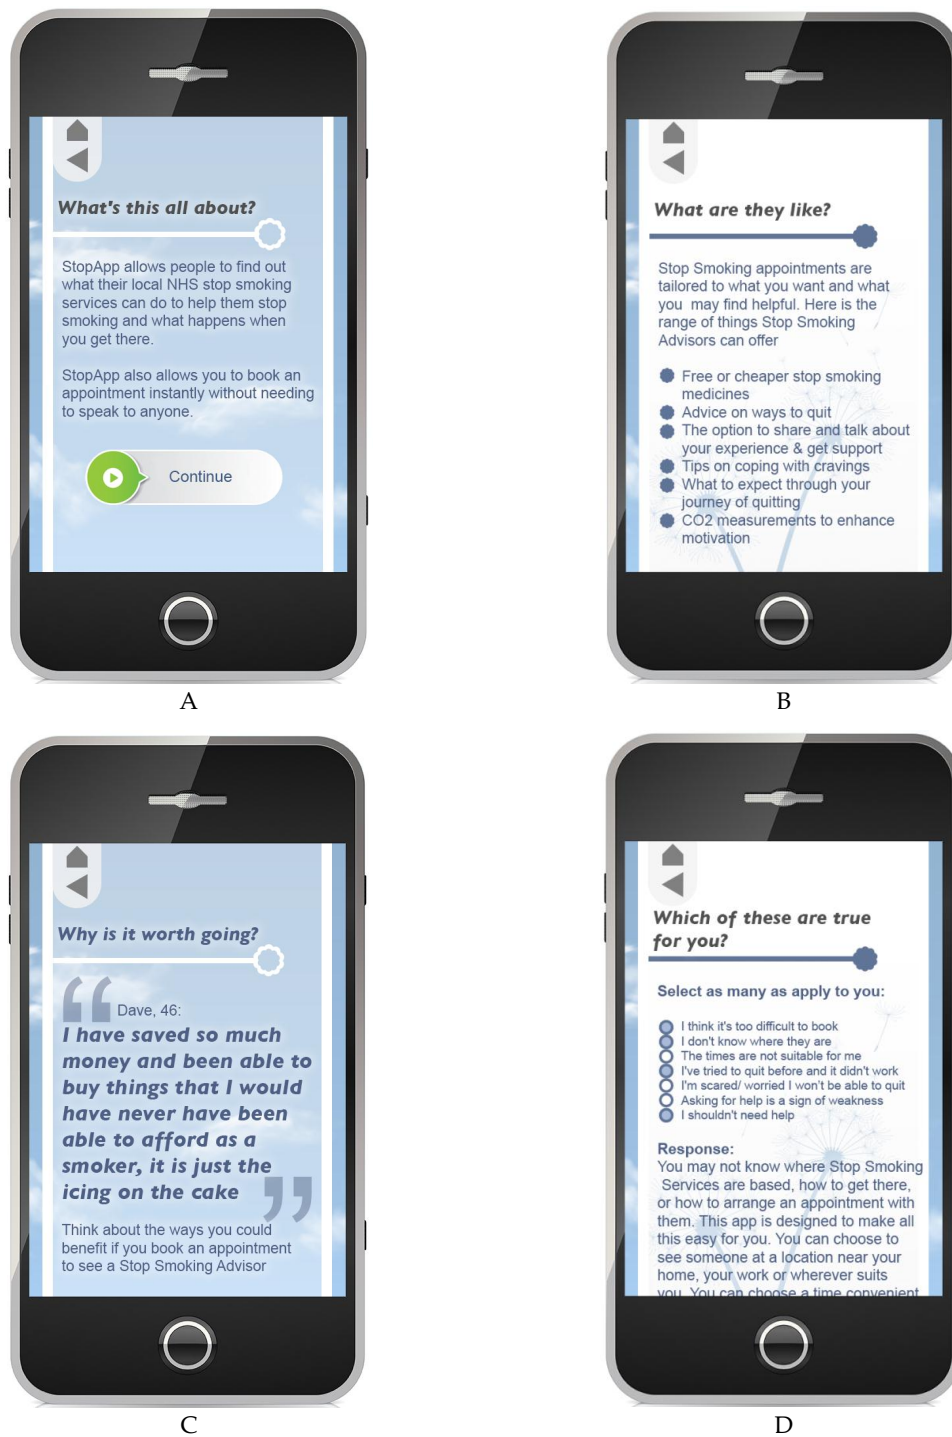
What's this all about?

StopApp allows people to find out what their local NHS stop smoking services can do to help them stop smoking and what happens when you get there.

StopApp also allows you to book an appointment instantly without needing to speak to anyone.

Continue

A

What are they like?

Stop Smoking appointments are tailored to what you want and what you may find helpful. Here is the range of things Stop Smoking Advisors can offer

- Free or cheaper stop smoking medicines
- Advice on ways to quit
- The option to share and talk about your experience & get support
- Tips on coping with cravings
- What to expect through your journey of quitting
- CO2 measurements to enhance motivation

B

Why is it worth going?

Dave, 46:
I have saved so much money and been able to buy things that I would have never have been able to afford as a smoker, it is just the icing on the cake

Think about the ways you could benefit if you book an appointment to see a Stop Smoking Advisor

C

Which of these are true for you?

Select as many as apply to you:

I think it's too difficult to book
I don't know where they are
The times are not suitable for me
I've tried to quit before and it didn't work
I'm scared/ worried I won't be able to quit
Asking for help is a sign of weakness
I shouldn't need help

Response:
You may not know where Stop Smoking Services are based, how to get there, or how to arrange an appointment with them. This app is designed to make all this easy for you. You can choose to see someone at a location near your home, your work or wherever suits you. You can choose a time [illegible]

D